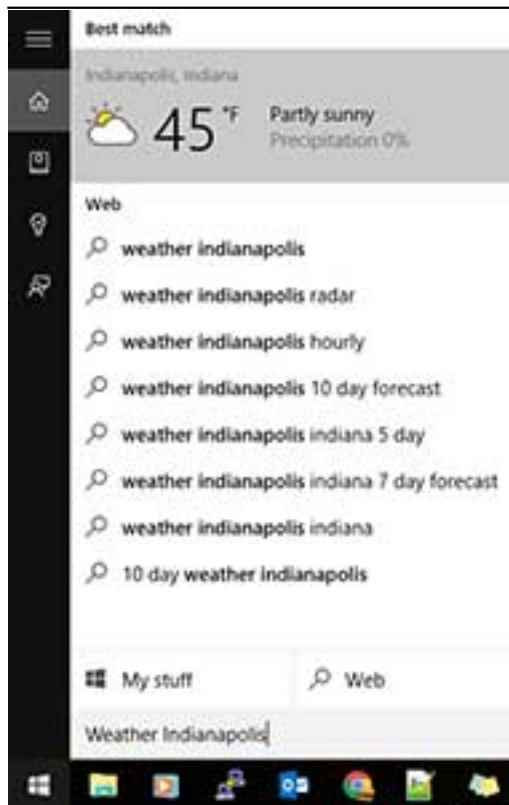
Best match

Indianapolis, Indiana

45 °F

Partly sunny
Precipitation 0%

Web

weather indianapolis

weather indianapolis radar

weather indianapolis hourly

weather indianapolis 10 day forecast

weather indianapolis indiana 5 day

weather indianapolis indiana 7 day forecast

weather indianapolis indiana

10 day weather indianapolis

My stuff

Web

Weather Indianapolis